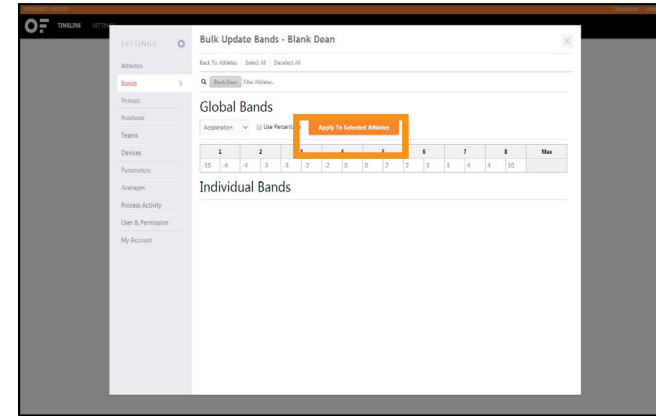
TIMELINE SETTINGS

SETTINGS

Athletes
Bands
Venues
Positions
Teams
Devices
Parameters
Averages
Process Activity
User & Permission
My Account

Bulk Update Bands - Blank Doan

Back To Athletes | Select All | Deselect All

Blank Doan Filter Athletes..

Global Bands

Acceleration Use Percentage

Apply To Selected Athletes

| 1 | | 2 | | 3 | | 4 | | 5 | | 6 | | 7 | | 8 | | Max |
|---|---|---|---|---|---|---|---|---|---|---|---|---|---|---|---|---|
| -10 | -4 | -4 | -3 | -3 | -2 | -2 | 0 | 0 | 2 | 2 | 3 | 3 | 4 | 4 | 10 | |

Individual Bands